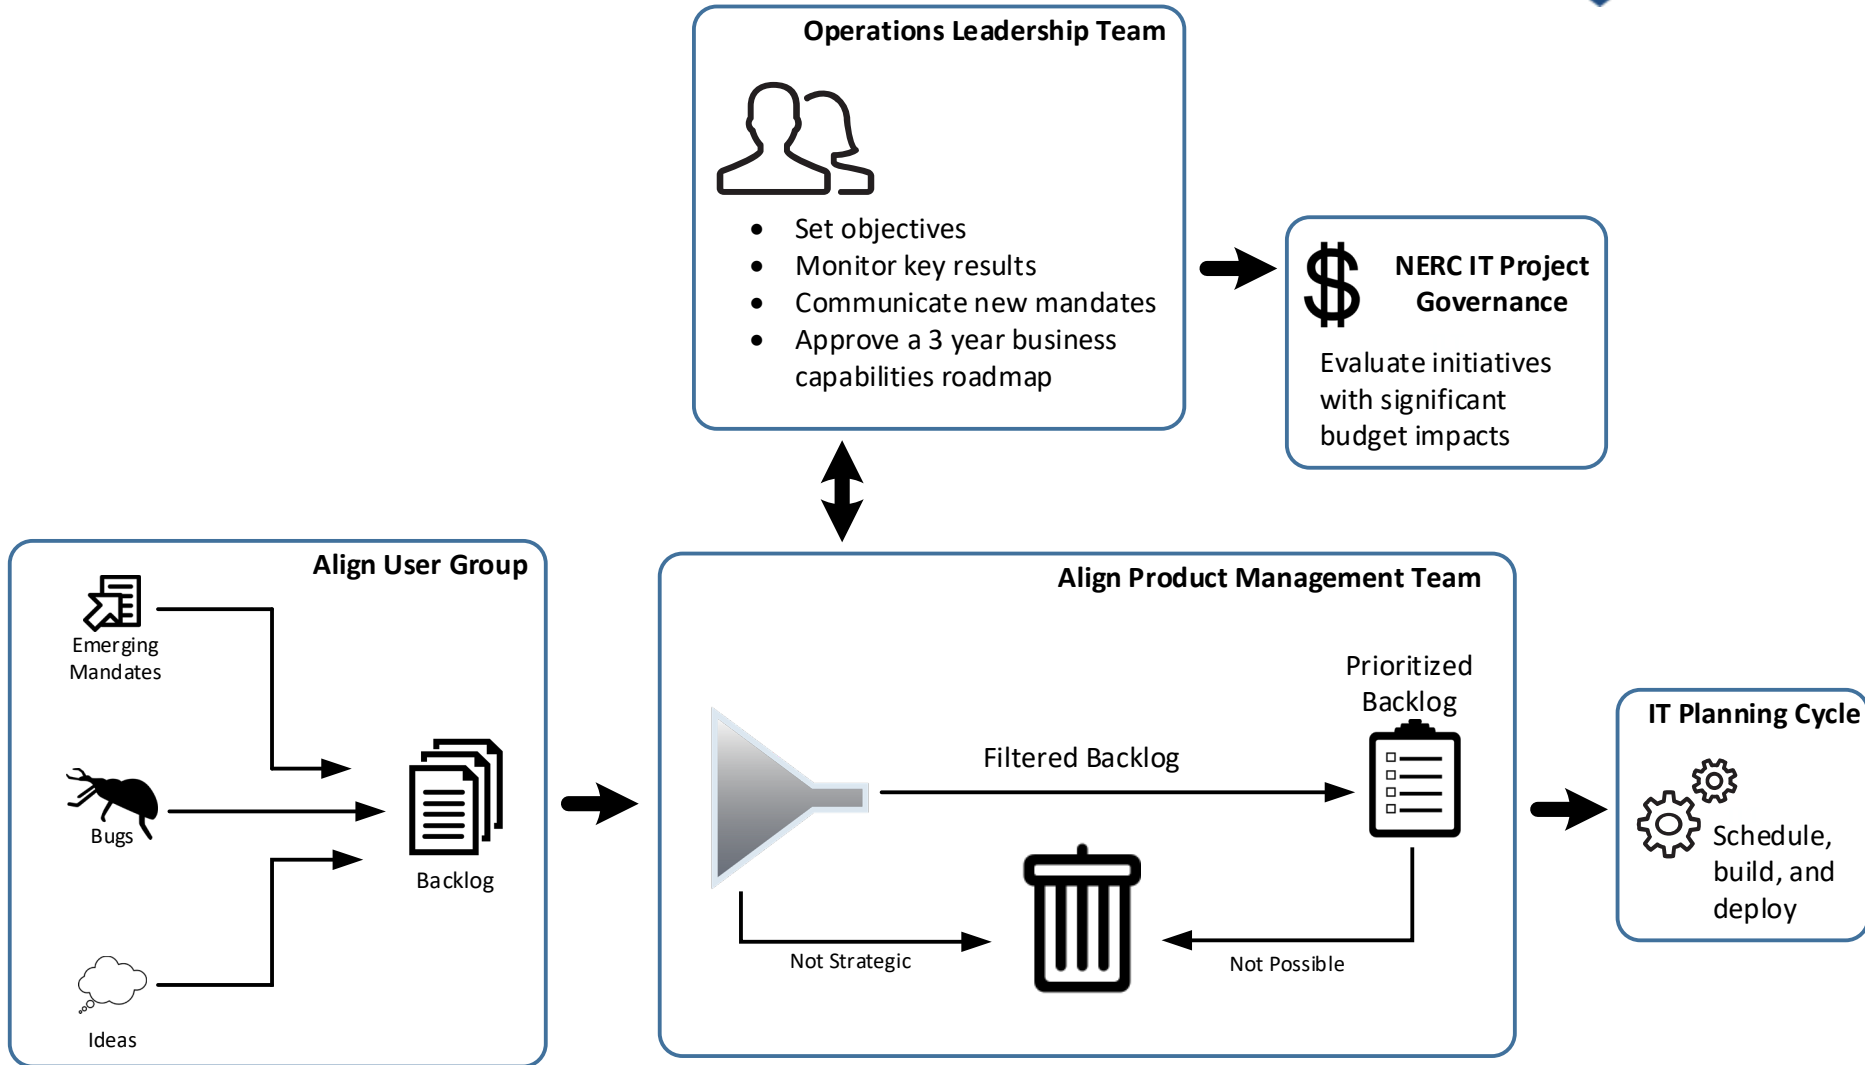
Operations Leadership Team

- Set objectives
- Monitor key results
- Communicate new mandates
- Approve a 3 year business capabilities roadmap

NERC IT Project Governance

Evaluate initiatives with significant budget impacts

Align User Group

Emerging Mandates

Bugs

Ideas

Backlog

Align Product Management Team

Prioritized Backlog

Filtered Backlog

Not Strategic

Not Possible

IT Planning Cycle

Schedule, build, and deploy